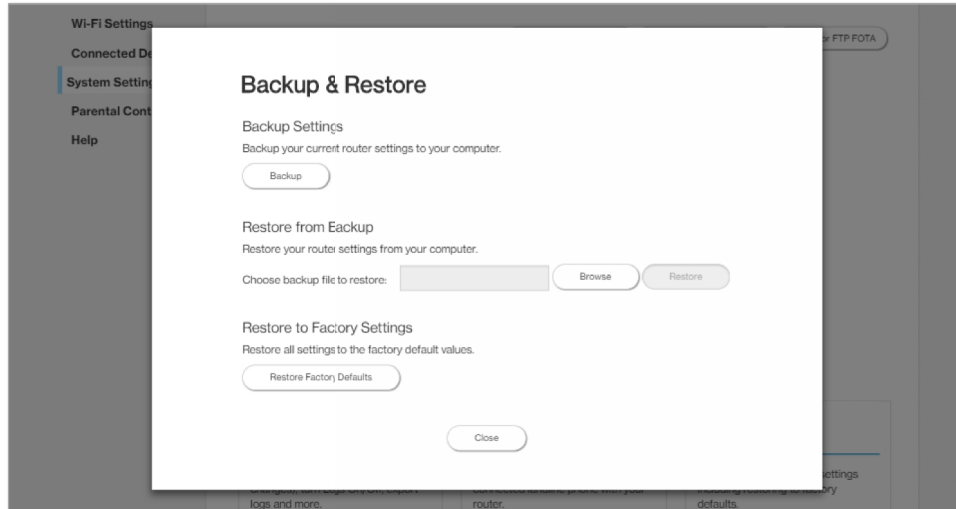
Wi-Fi Settings
Connected De
System Setting
Parental Cont
Help

r FTP FOTA

Backup & Restore

Backup Settings
Backup your current router settings to your computer.

Backup

Restore from Backup
Restore your router settings from your computer.

Choose backup file to restore:

Browse

Restore

Restore to Factory Settings
Restore all settings to the factory default values.

Restore Factory Defaults

Close

settings
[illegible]ory
defaults.

logs and more.

router.